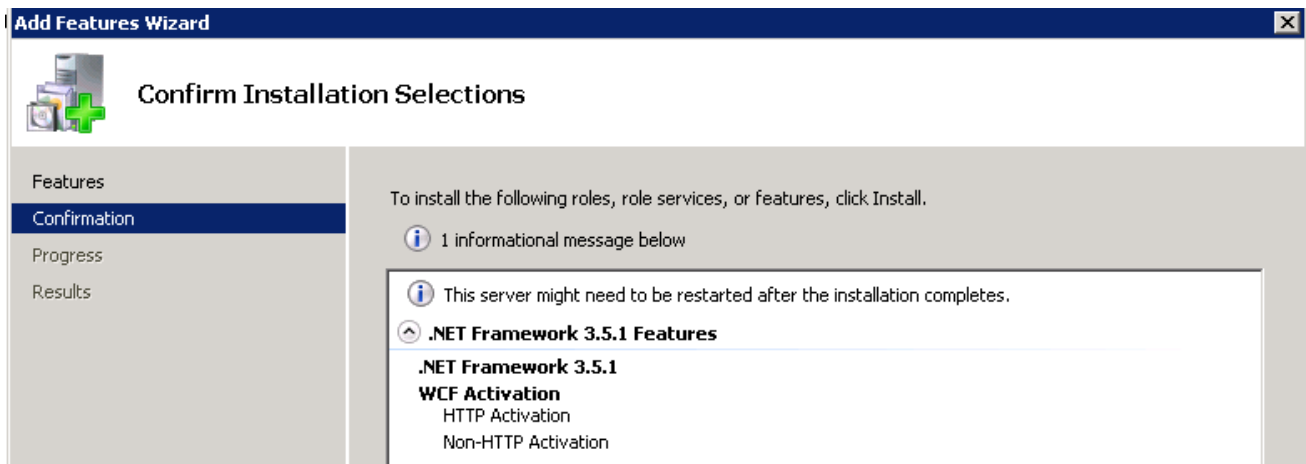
Add Features Wizard

Confirm Installation Selections

Features
Confirmation
Progress
Results

To install the following roles, role services, or features, click Install.

1 informational message below

This server might need to be restarted after the installation completes.

.NET Framework 3.5.1 Features

.NET Framework 3.5.1
WCF Activation
HTTP Activation
Non-HTTP Activation